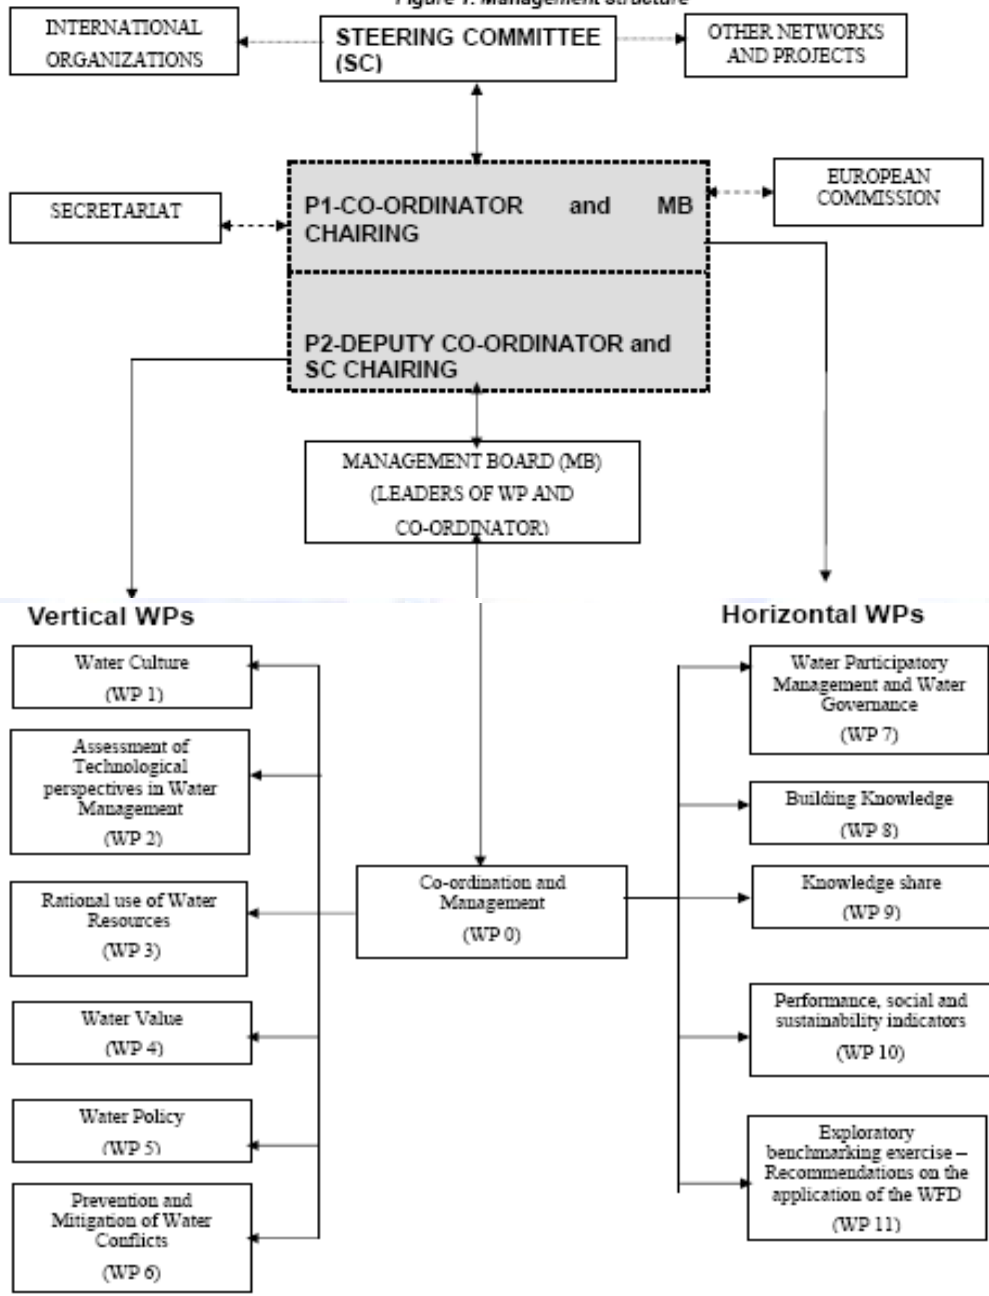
Figure 1. Management structure

INTERNATIONAL ORGANIZATIONS

STEERING COMMITTEE (SC)

OTHER NETWORKS AND PROJECTS

SECRETARIAT

P1-CO-ORDINATOR and MB CHAIRING

EUROPEAN COMMISSION

P2-DEPUTY CO-ORDINATOR and SC CHAIRING

MANAGEMENT BOARD (MB) (LEADERS OF WP AND CO-ORDINATOR)

Vertical WPs

Horizontal WPs

Water Culture (WP 1)

Assessment of Technological perspectives in Water Management (WP 2)

Rational use of Water Resources (WP 3)

Water Value (WP 4)

Water Policy (WP 5)

Prevention and Mitigation of Water Conflicts (WP 6)

Co-ordination and Management (WP 0)

Water Participatory Management and Water Governance (WP 7)

Building Knowledge (WP 8)

Knowledge share (WP 9)

Performance, social and sustainability indicators (WP 10)

Exploratory benchmarking exercise – Recommendations on the application of the WFD (WP 11)